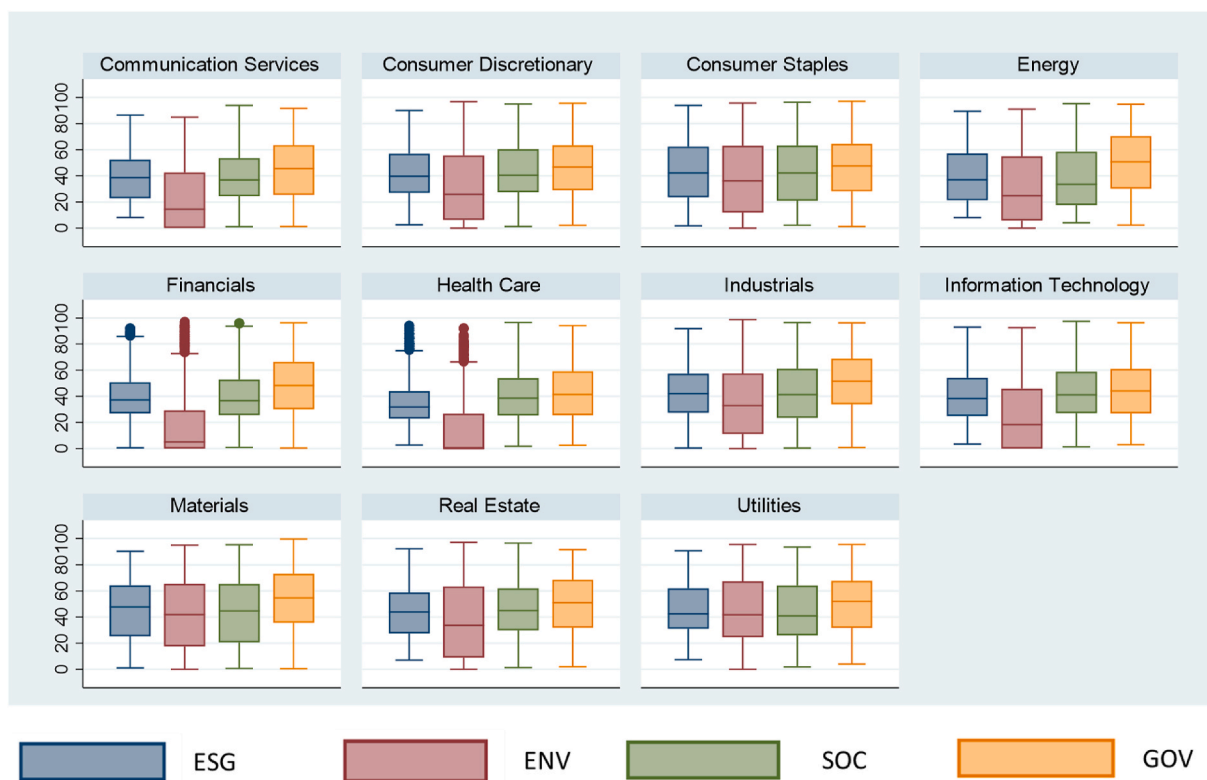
Communication Services

Consumer Discretionary

Consumer Staples

Energy

0 20 40 60 80 100

Financials

Health Care

Industrials

Information Technology

0 20 40 60 80 100

Materials

Real Estate

Utilities

0 20 40 60 80 100

ESG ENV SOC GOV